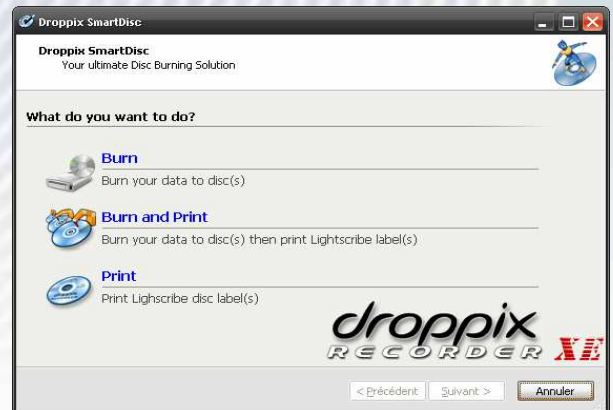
Droppix SmartDisc

Droppix SmartDisc
Your ultimate Disc Burning Solution

What do you want to do?

Burn
Burn your data to disc(s)

Burn and Print
Burn your data to disc(s) then print Lightscribe label(s)

Print
Print Lighscribe disc label(s)

droppix RECORDER XE

< Précédent Suivant > Annuler